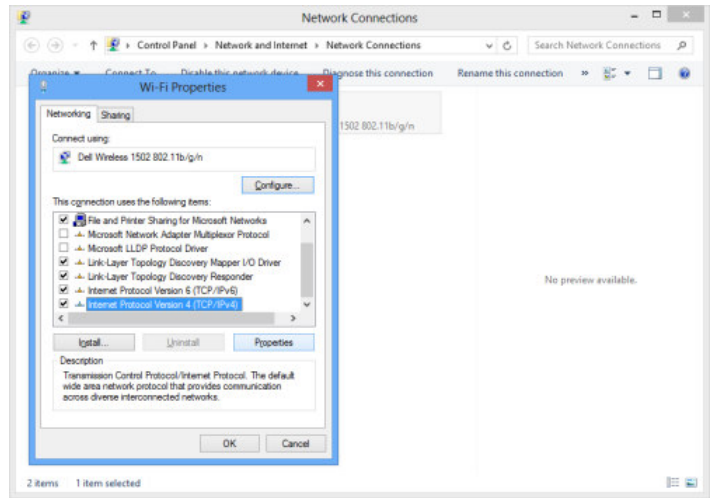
Network Connections

Control Panel › Network and Internet › Network Connections

Search Network Connections

Organize ▾ Connect To Disable this network device Diagnose this connection Rename this connection »

Wi-Fi Properties

Networking Sharing

Connect using:

Dell Wireless 1502 802.11b/g/n

Configure...

This connection uses the following items:

File and Printer Sharing for Microsoft Networks
Microsoft Network Adapter Multiplexor Protocol
Microsoft LLDP Protocol Driver
Link-Layer Topology Discovery Mapper I/O Driver
Link-Layer Topology Discovery Responder
Internet Protocol Version 6 (TCP/IPv6)
Internet Protocol Version 4 (TCP/IPv4)

Install... Uninstall Properties

Description

Transmission Control Protocol/Internet Protocol. The default wide area network protocol that provides communication across diverse interconnected networks.

OK Cancel

1502 802.11b/g/n

No preview available.

2 items 1 item selected